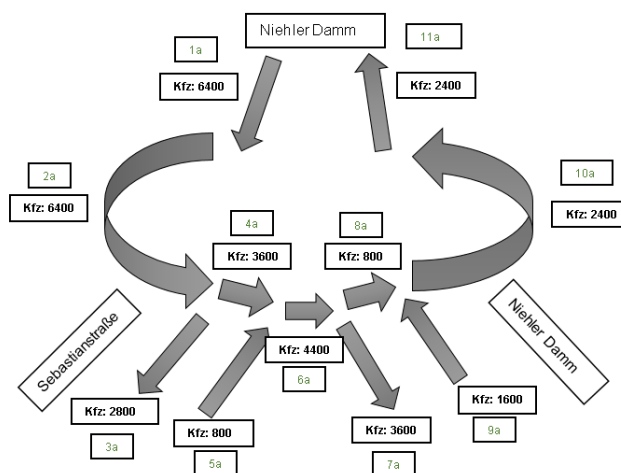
Niehler Damm

1a

Kfz: 6400

11a

Kfz: 2400

2a

Kfz: 6400

10a

Kfz: 2400

4a

Kfz: 3600

8a

Kfz: 800

Sebastianstraße

Niehler Damm

Kfz: 4400

6a

Kfz: 2800

3a

Kfz: 800

5a

Kfz: 3600

7a

Kfz: 1600

9a